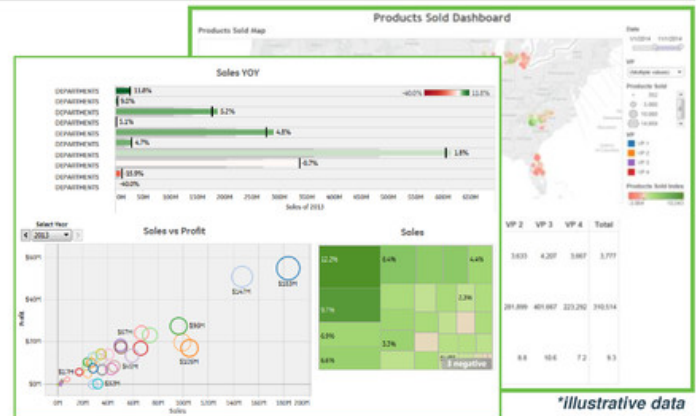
Products Sold Dashboard

Products Sold Map

Date

VP

(Multiple values)

Products Sold

VP

VP 1
VP 2
VP 3
VP 4

Products Sold Index

Sales YOY

DEPARTMENTS 11.8%
DEPARTMENTS 9.2%
DEPARTMENTS 5.2%
DEPARTMENTS 5.1%
DEPARTMENTS 4.8%
DEPARTMENTS 4.7%
DEPARTMENTS 1.8%
DEPARTMENTS -0.7%
DEPARTMENTS 15.9%
DEPARTMENTS -40.0%

-40.0% 11.8%

0M 50M 100M 150M 200M 250M 300M 350M 400M 450M 500M 550M 600M 650M

Sales of 2013

Select Year
2013

Sales vs Profit

$60M
$40M
$20M
$0M

Profit

0M 20M 40M 60M 80M 100M 120M 140M 160M 180M 200M

Sales

$147M
$183M
$57M
$50M
$109M
$17M
$53M

Sales

12.2%
8.4%
4.4%
9.7%
2.3%
6.9%
3.3%
6.6%
1 negative

| VP 2 | VP 3 | VP 4 | Total |
|---|---|---|---|
| 3,633 | 4,207 | 3,667 | 3,777 |
| 281,899 | 401,667 | 223,292 | 310,514 |
| 8.8 | 10.6 | 7.2 | 9.3 |

*illustrative data